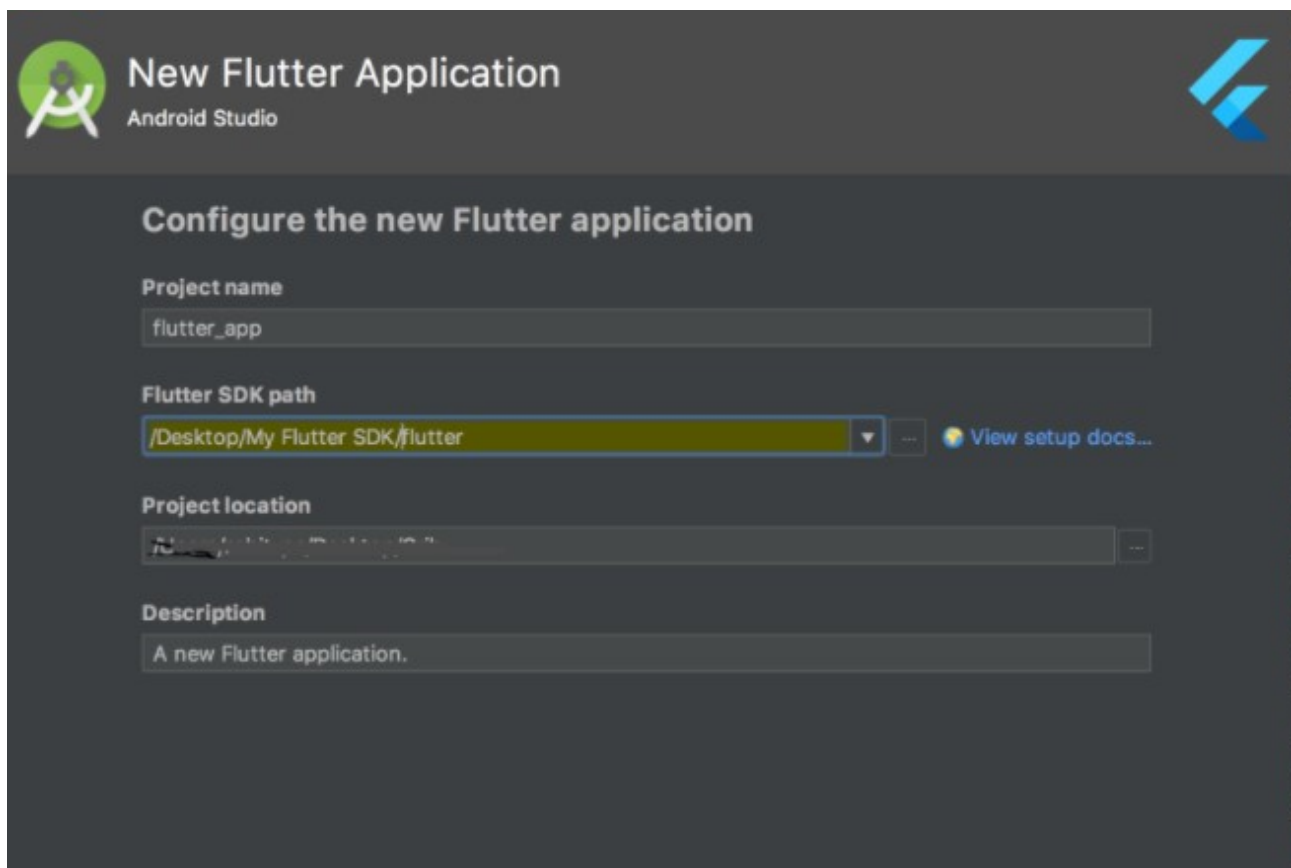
New Flutter Application
Android Studio

Configure the new Flutter application

Project name
flutter_app

Flutter SDK path
/Desktop/My Flutter SDK/flutter
...
View setup docs...

Project location
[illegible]
...

Description
A new Flutter application.